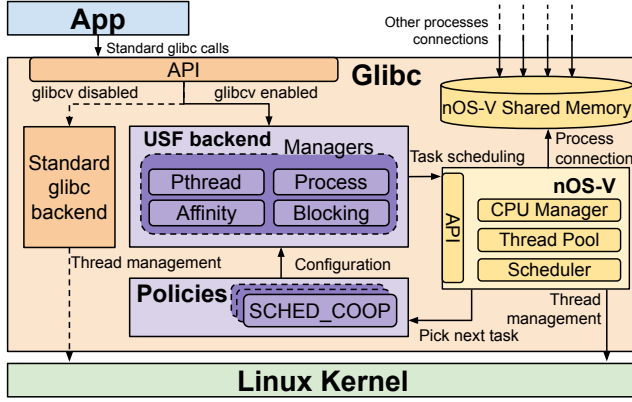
App

Standard glibc calls

Other processes connections

API

Glibc

glibcv disabled

glibcv enabled

nOS-V Shared Memory

Standard glibc backend

USF backend

Managers

Pthread

Process

Affinity

Blocking

Task scheduling

Process connection

nOS-V

API

CPU Manager

Thread Pool

Scheduler

Thread management

Configuration

Policies

SCHED_COOP

Thread management

Pick next task

Linux Kernel